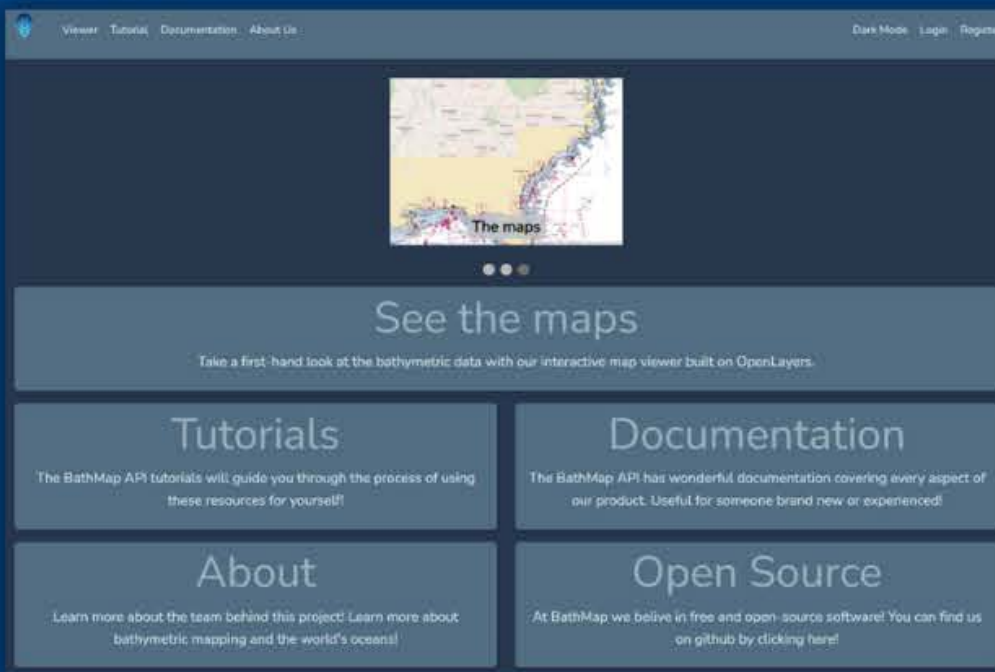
Viewer Tutorial Documentation About Us

Dark Mode Login Registe

The maps

See the maps

Take a first-hand look at the bathymetric data with our interactive map viewer built on OpenLayers.

Tutorials

The BathMap API tutorials will guide you through the process of using these resources for yourself!

Documentation

The BathMap API has wonderful documentation covering every aspect of our product. Useful for someone brand new or experienced!

About

Learn more about the team behind this project! Learn more about bathymetric mapping and the world's oceans!

Open Source

At BathMap we belive in free and open-source software! You can find us on github by clicking here!